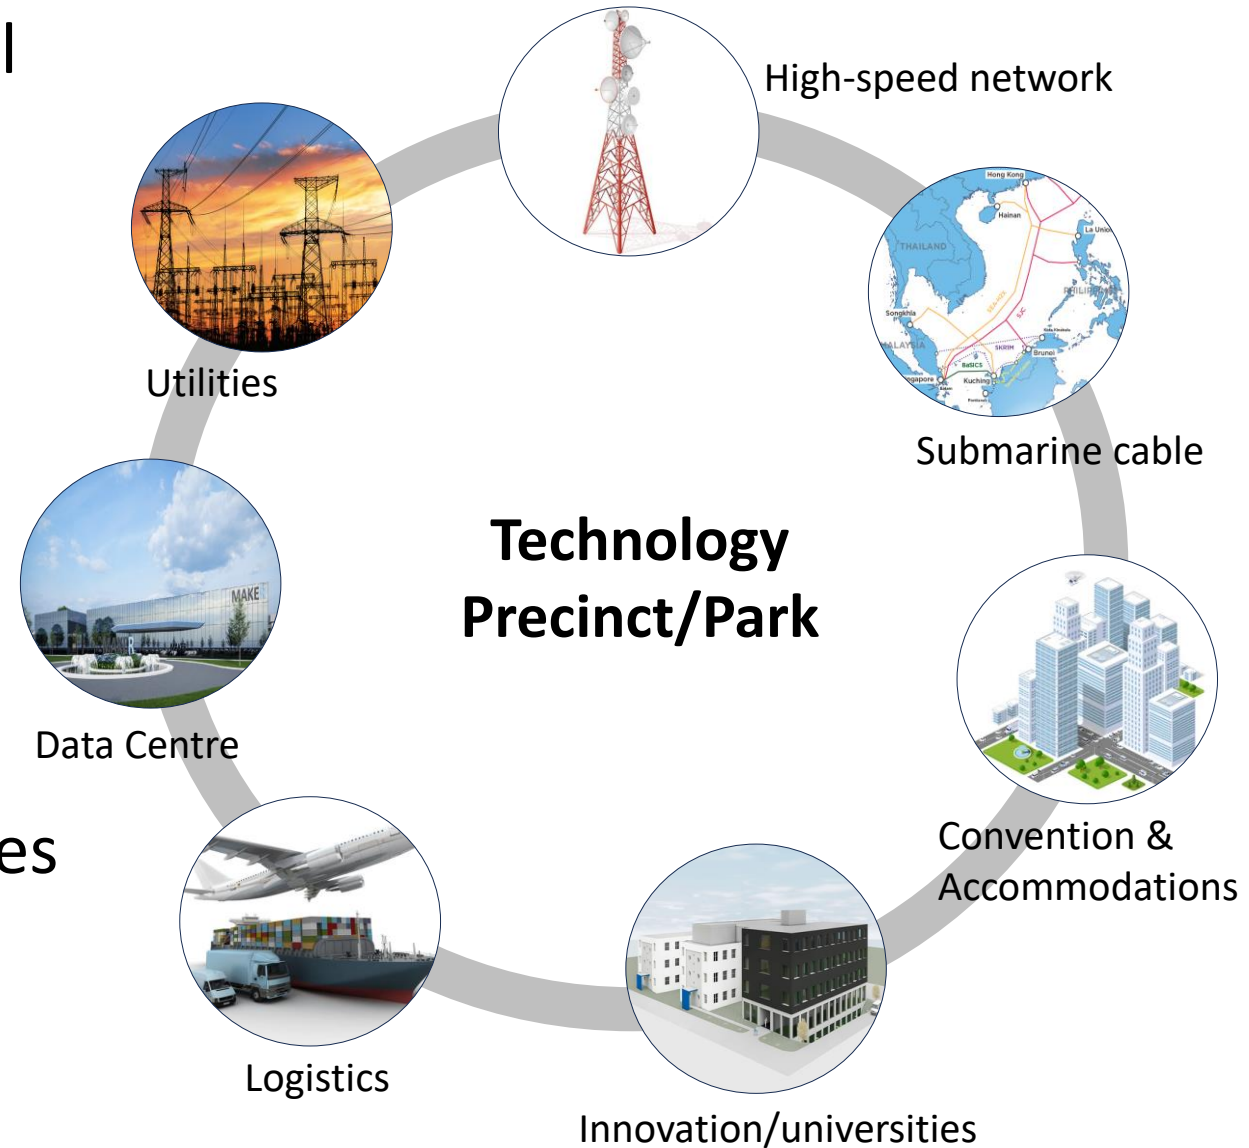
l

es

High-speed network

Hong Kong
Hainan
THAILAND
La Union
Songkhla
Brunei
Kuching
Submarine cable

Utilities

Technology Precinct/Park

MAKE
Data Centre

Convention & Accommodations

Logistics

Innovation/universities